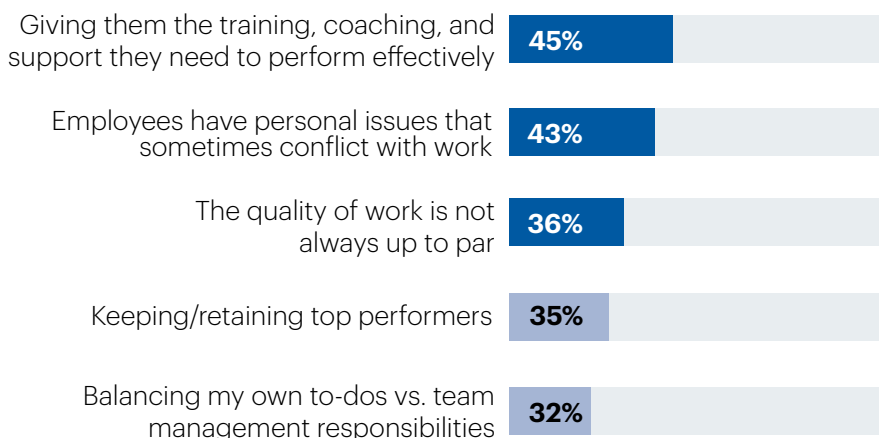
Giving them the training, coaching, and support they need to perform effectively 45%

Employees have personal issues that sometimes conflict with work 43%

The quality of work is not always up to par 36%

Keeping/retaining top performers 35%

Balancing my own to-dos vs. team management responsibilities 32%